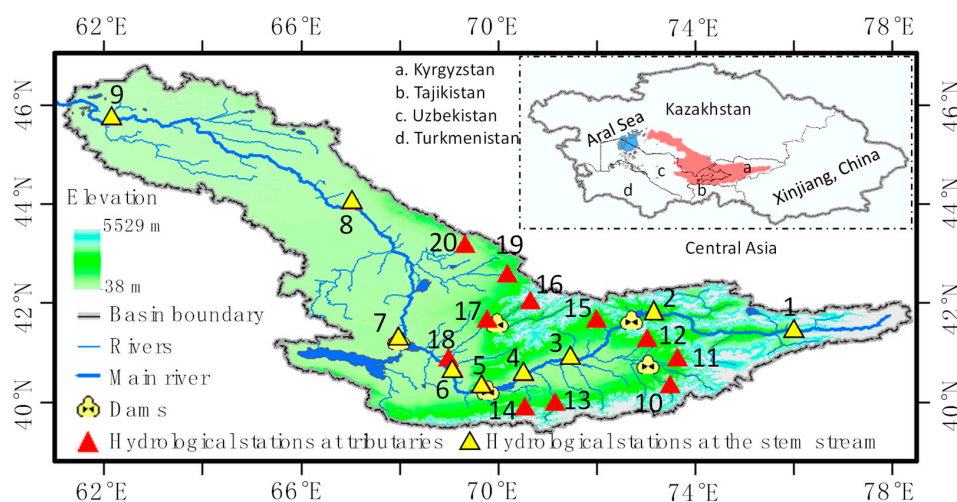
62°E 66°E 70°E 74°E 78°E

46°N
44°N
42°N
40°N

a. Kyrgyzstan
b. Tajikistan
c. Uzbekistan
d. Turkmenistan

Kazakhstan
Aral Sea
a
c
d
b
Xinjiang, China
Central Asia

Elevation
5529 m
38 m
Basin boundary
Rivers
Main river
Dams
Hydrological stations at tributaries
Hydrological stations at the stem stream

9
8
20
19
16
15
2
1
17
7
18
5
4
3
12
11
6
14
13
10

62°E 66°E 70°E 74°E 78°E

46°N
44°N
42°N
40°N